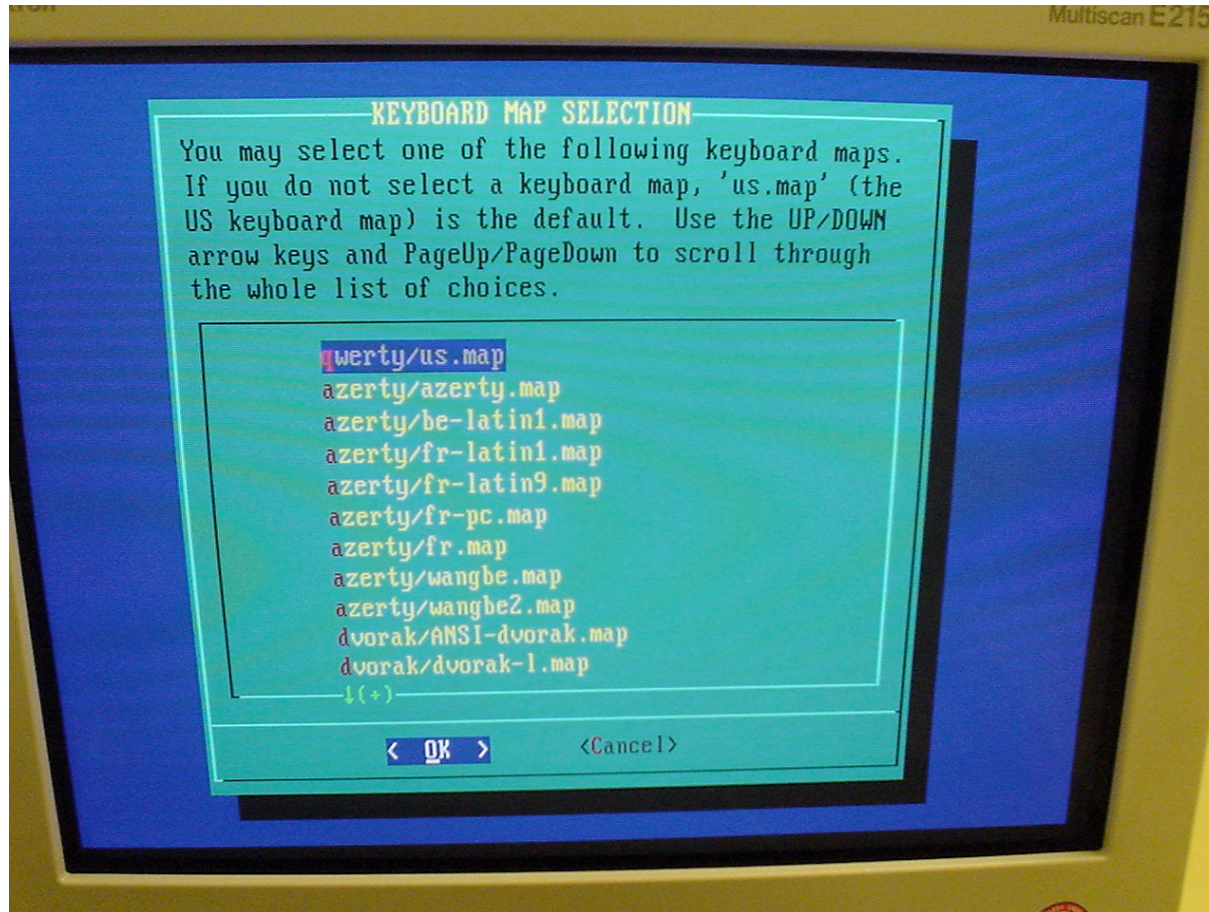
Multiscan E215

KEYBOARD MAP SELECTION

You may select one of the following keyboard maps. If you do not select a keyboard map, 'us.map' (the US keyboard map) is the default. Use the UP/DOWN arrow keys and PageUp/PageDown to scroll through the whole list of choices.

qwerty/us.map
azerty/azerty.map
azerty/be-latin1.map
azerty/fr-latin1.map
azerty/fr-latin9.map
azerty/fr-pc.map
azerty/fr.map
azerty/wangbe.map
azerty/wangbe2.map
dvorak/ANSI-dvorak.map
dvorak/dvorak-l.map
↓(+)

< OK > <Cancel>